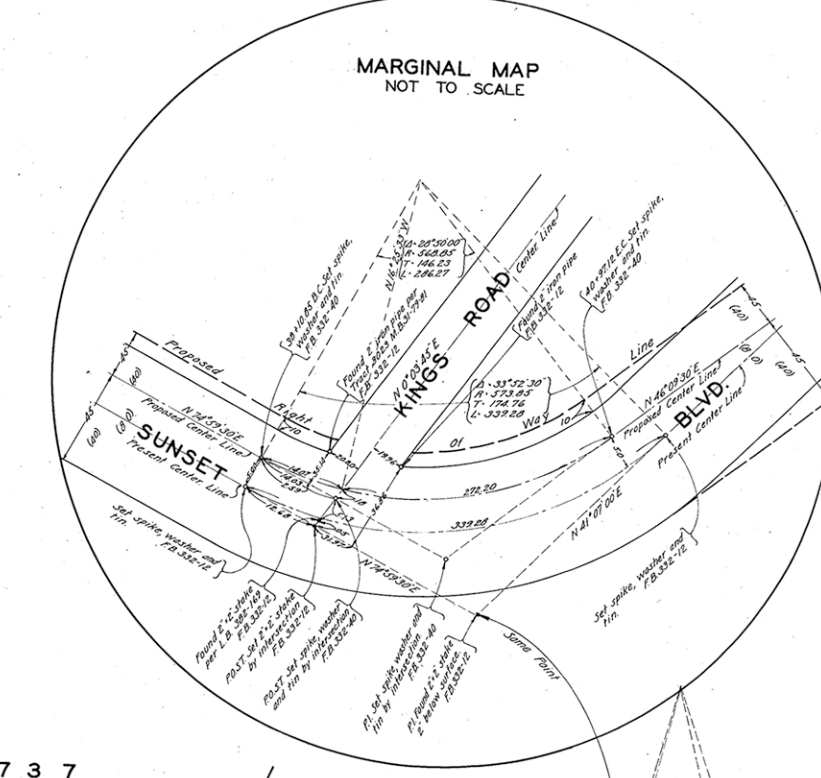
MARGINAL MAP
NOT TO SCALE

KINGS ROAD

SUNSET

BLVD.

Proposed

Right

of

Way

Line

Center Line

N 74°59'30"E
Proposed Center Line

Present Center Line

N 46°09'30"E
Proposed Center Line

Present Center Line

N 0°03'45"E

N 16°53'3"W

N 41°07'00"E

N 74°59'30"E

Δ - 28°50'00"
R - 568.65
T - 146.23
L - 286.27

Δ - 33°52'30"
R - 573.65
T - 174.76
L - 337.28

38+10.85 B.C. Set spike, washer and tin. F.B. 332-40

Found 2" iron pipe per Tract 8653 M.B. 231-17-21 F.B. 332-12

Found 2" iron pipe F.B. 332-12

40+97.12 E.C. Set spike, washer and tin. F.B. 332-40

Set spike, washer and tin. F.B. 332-12

Found 2"x2" stake per L.B. 382-169 F.B. 332-12

PO.S.T. Set 2"x2" stake by intersection F.B. 332-12

PO.S.T. Set spike, washer and tin by intersection F.B. 332-40

P.I. Set spike, washer and tin by intersection F.B. 332-40

P.I. Found 2"x2" stake 2' below surface F.B. 332-12

Set spike, washer and tin. F.B. 332-12

Same Point

45
(40)
45
(40)
45
(40)
(30)
(30)
10
10
10
50

272.20
339.28

7 3 7